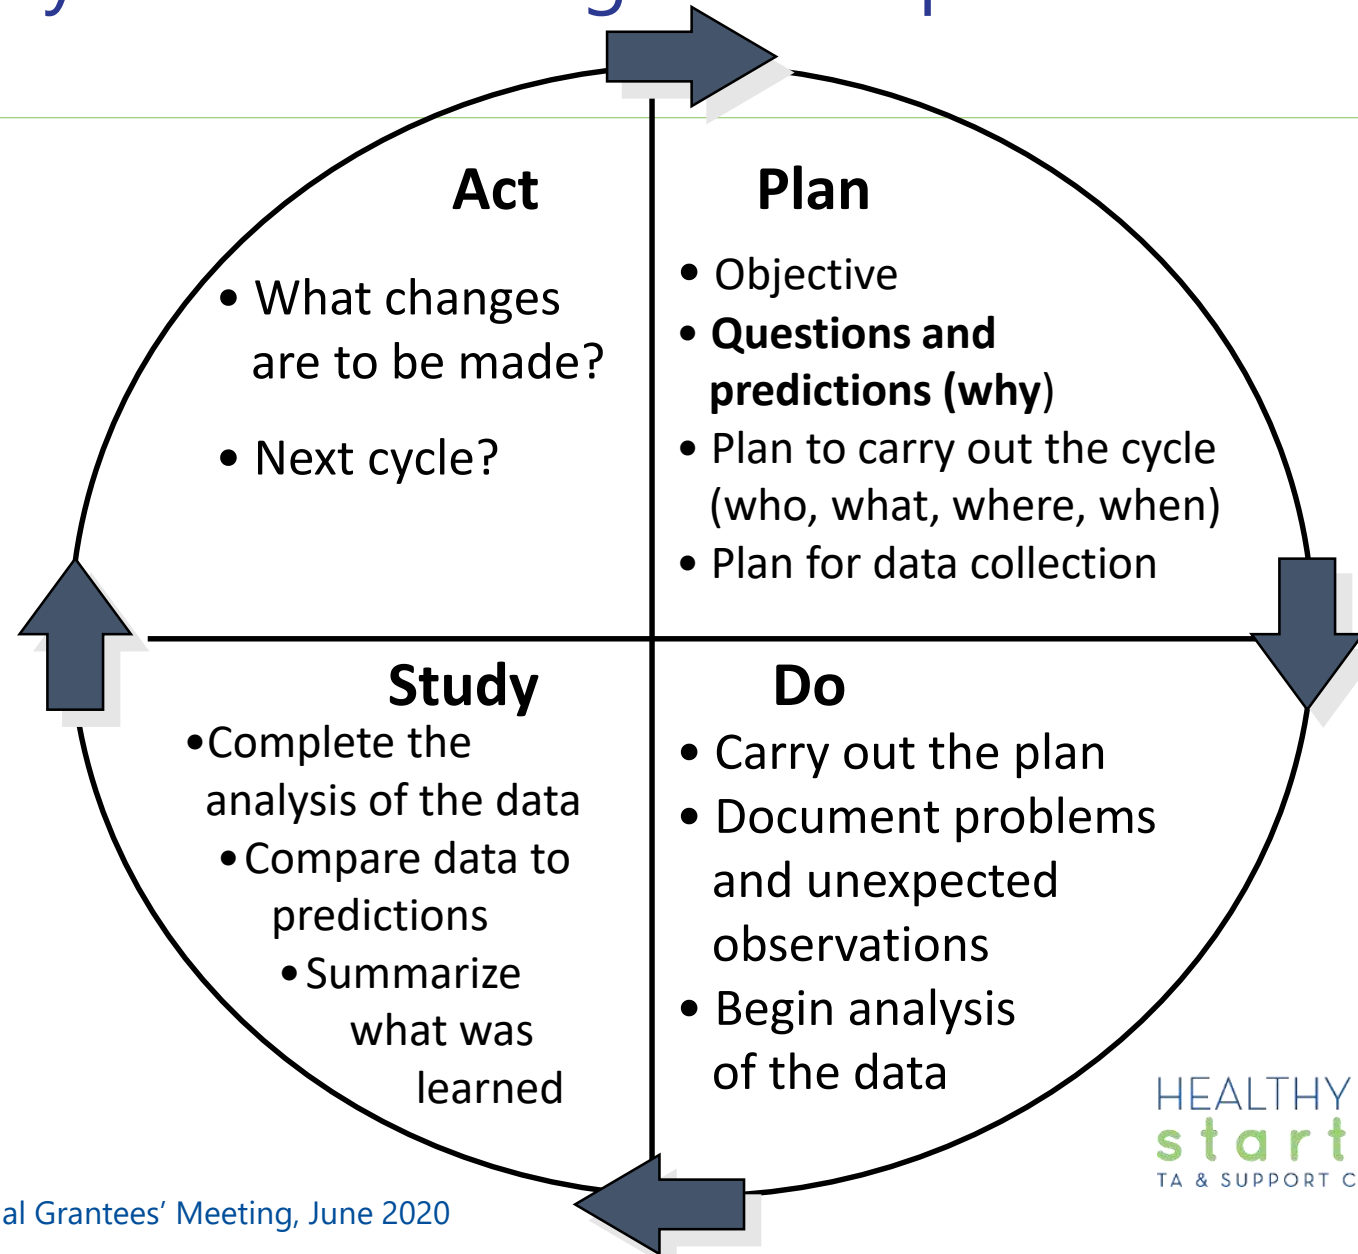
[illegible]

Act

• What changes are to be made?

• Next cycle?

Plan

• Objective
• **Questions and predictions (why)**
• Plan to carry out the cycle (who, what, where, when)
• Plan for data collection

Study

•Complete the analysis of the data
•Compare data to predictions
•Summarize what was learned

Do

• Carry out the plan
• Document problems and unexpected observations
• Begin analysis of the data

HEALTHY
start
TA & SUPPORT C

al Grantees' Meeting, June 2020